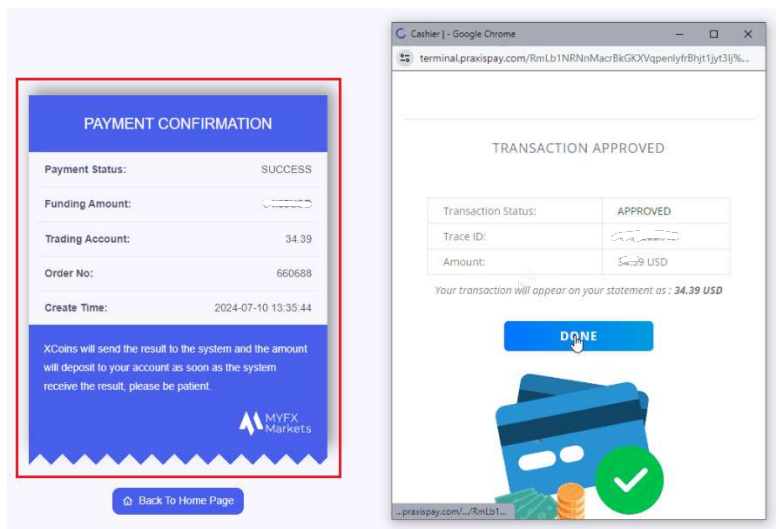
PAYMENT CONFIRMATION

| | |
|---|---|
| Payment Status: | SUCCESS |
| Funding Amount: | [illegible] |
| Trading Account: | 34.39 |
| Order No: | 660688 |
| Create Time: | 2024-07-10 13:35:44 |

XCoins will send the result to the system and the amount will deposit to your account as soon as the system receive the result, please be patient.

MYFX Markets

Back To Home Page

Cashier | - Google Chrome

terminal.praxispay.com/RmLb1NRNnMacrBkGKXVqpenlyfrBhjt1jyt3Ij%...

TRANSACTION APPROVED

| | |
|---|---|
| Transaction Status: | APPROVED |
| Trace ID: | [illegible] |
| Amount: | 34.39 USD |

Your transaction will appear on your statement as : 34.39 USD

DONE

...praxispay.com/.../RmLb1...